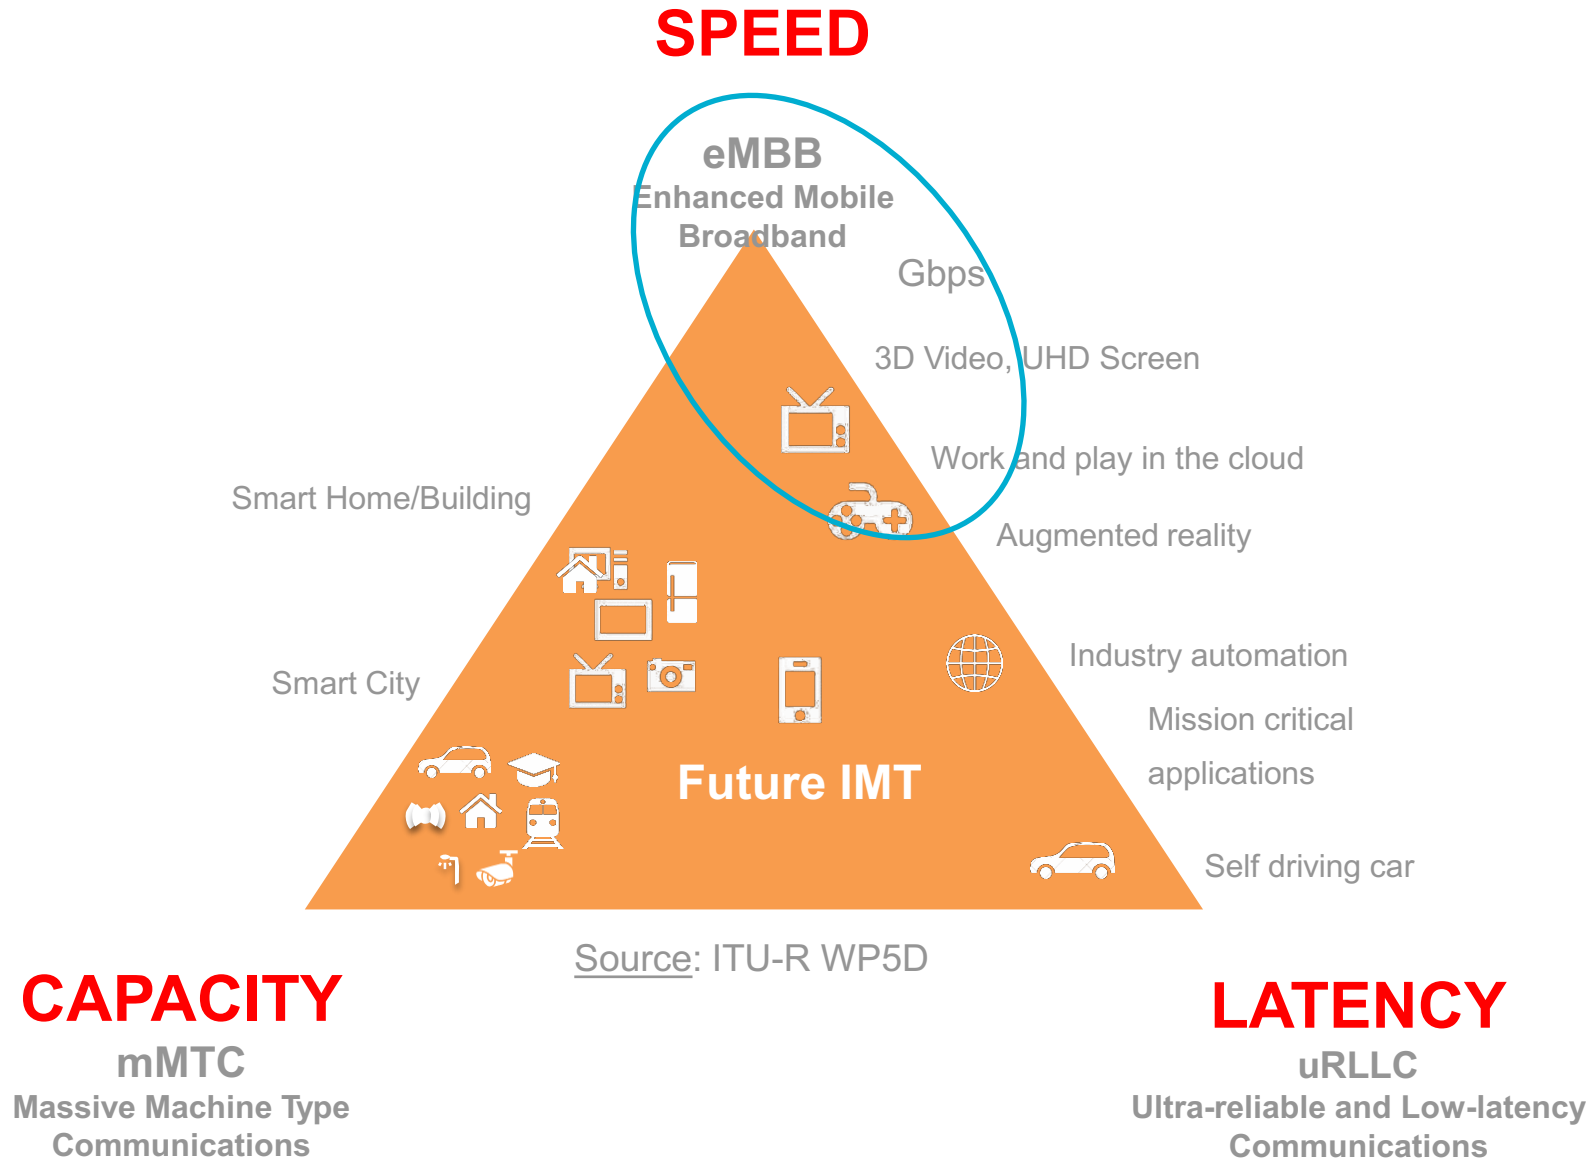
SPEED

eMBB
Enhanced Mobile Broadband

Gbps

3D Video, UHD Screen

Work and play in the cloud

Augmented reality

Smart Home/Building

Smart City

Industry automation

Mission critical applications

Self driving car

Future IMT

Source: ITU-R WP5D

CAPACITY
mMTC
Massive Machine Type Communications

LATENCY
uRLLC
Ultra-reliable and Low-latency Communications